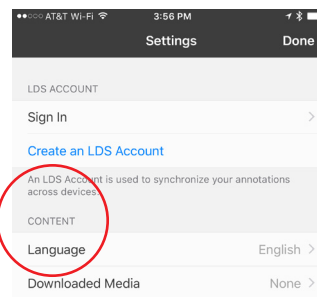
●●○○○ AT&T Wi-Fi 3:56 PM

Settings Done

LDS ACCOUNT

Sign In

Create an LDS Account

An LDS Account is used to synchronize your annotations across devices.

CONTENT

Language English

Downloaded Media None